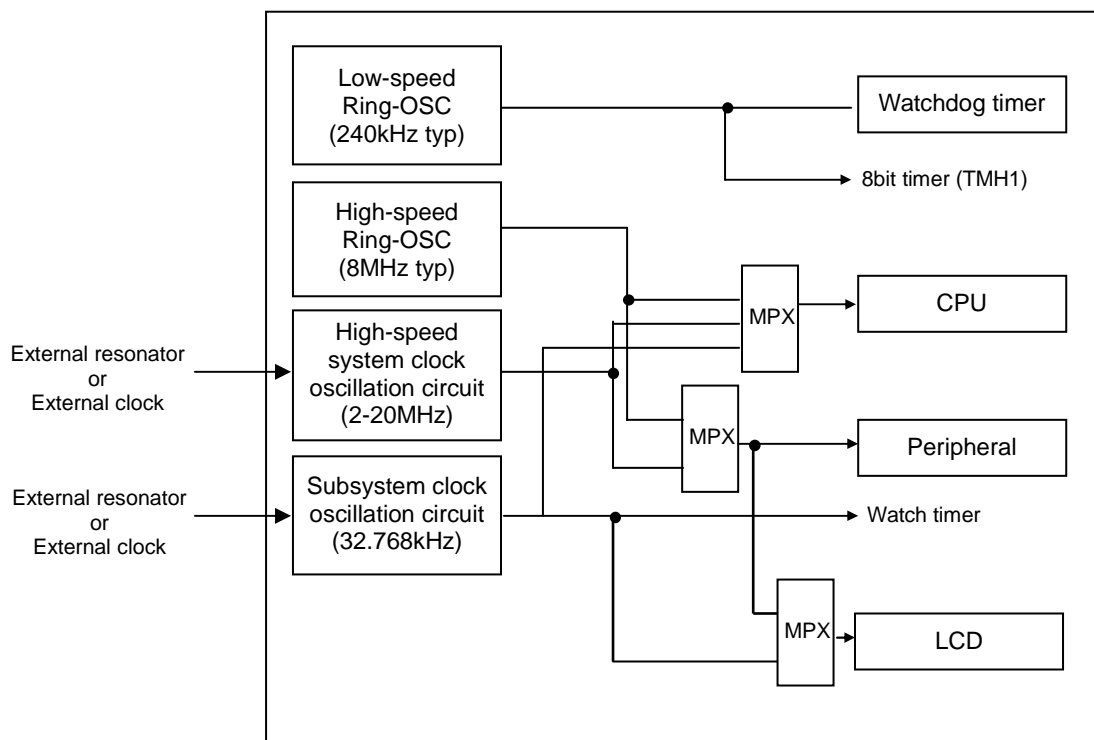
Low-speed Ring-OSC (240kHz typ)

Watchdog timer

8bit timer (TMH1)

High-speed Ring-OSC (8MHz typ)

MPX

CPU

External resonator or External clock

High-speed system clock oscillation circuit (2-20MHz)

MPX

Peripheral

External resonator or External clock

Subsystem clock oscillation circuit (32.768kHz)

Watch timer

MPX

LCD